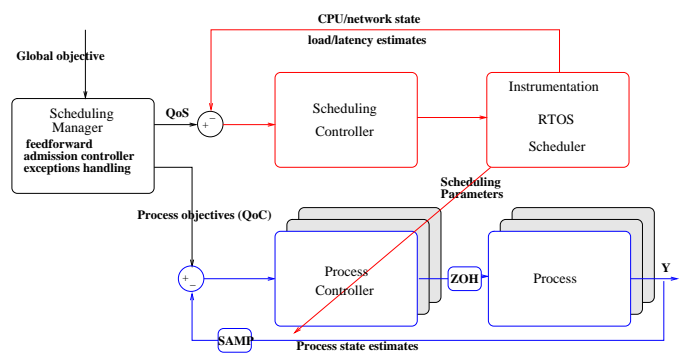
CPU/network state

load/latency estimates

Global objective

Scheduling Manager

feedforward admission controller exceptions handling

QoS

+

−

Scheduling Controller

Instrumentation

RTOS

Scheduler

Scheduling Parameters

Process objectives (QoC)

+

−

Process Controller

ZOH

Process

Y

SAMP

Process state estimates